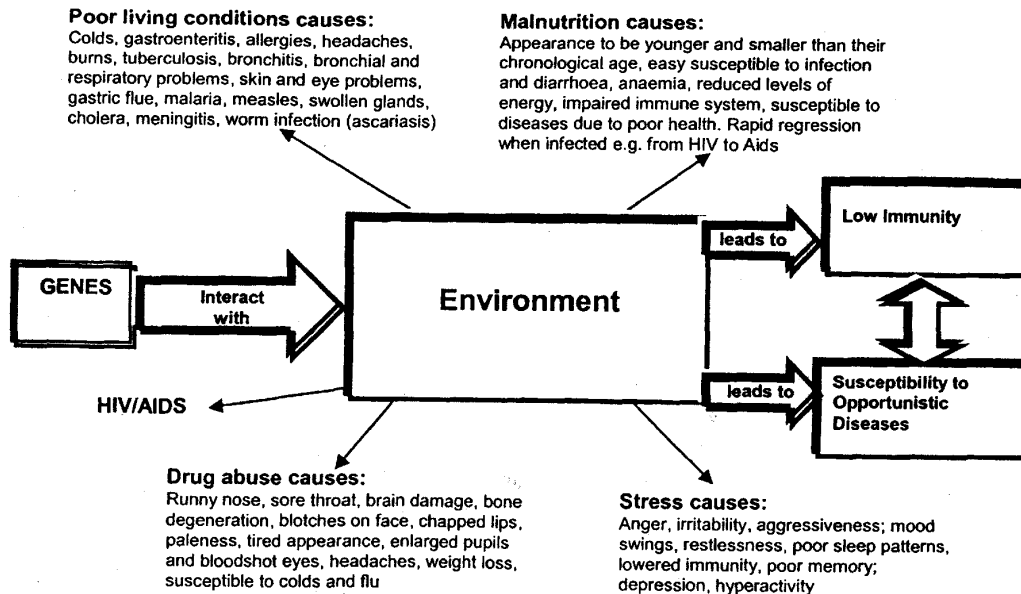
Poor living conditions causes:
Colds, gastroenteritis, allergies, headaches, burns, tuberculosis, bronchitis, bronchial and respiratory problems, skin and eye problems, gastric flue, malaria, measles, swollen glands, cholera, meningitis, worm infection (ascariasis)

Malnutrition causes:
Appearance to be younger and smaller than their chronological age, easy susceptible to infection and diarrhoea, anaemia, reduced levels of energy, impaired immune system, susceptible to diseases due to poor health. Rapid regression when infected e.g. from HIV to Aids

GENES

Interact with

Environment

leads to

Low Immunity

leads to

Susceptibility to Opportunistic Diseases

HIV/AIDS

Drug abuse causes:
Runny nose, sore throat, brain damage, bone degeneration, blotches on face, chapped lips, paleness, tired appearance, enlarged pupils and bloodshot eyes, headaches, weight loss, susceptible to colds and flu

Stress causes:
Anger, irritability, aggressiveness; mood swings, restlessness, poor sleep patterns, lowered immunity, poor memory; depression, hyperactivity